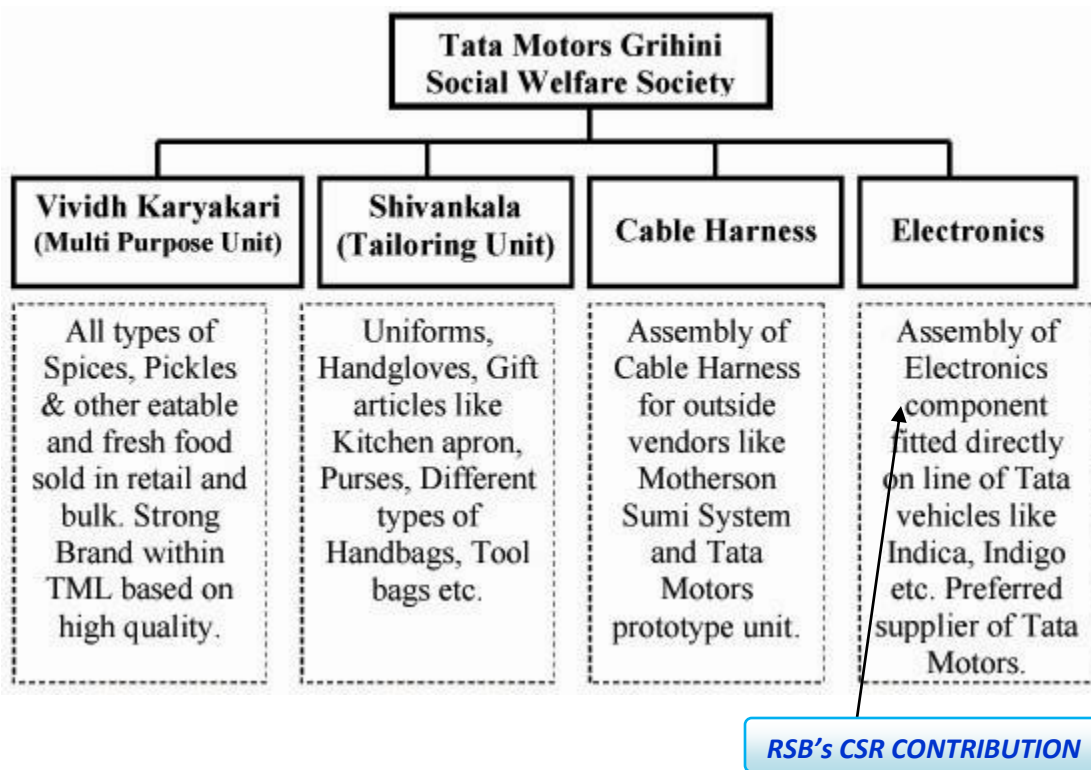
Tata Motors Grihini Social Welfare Society

Vividh Karyakari (Multi Purpose Unit)

All types of Spices, Pickles & other eatable and fresh food sold in retail and bulk. Strong Brand within TML based on high quality.

Shivankala (Tailoring Unit)

Uniforms, Handgloves, Gift articles like Kitchen apron, Purses, Different types of Handbags, Tool bags etc.

Cable Harness

Assembly of Cable Harness for outside vendors like Motherson Sumi System and Tata Motors prototype unit.

Electronics

Assembly of Electronics component fitted directly on line of Tata vehicles like Indica, Indigo etc. Preferred supplier of Tata Motors.

RSB's CSR CONTRIBUTION